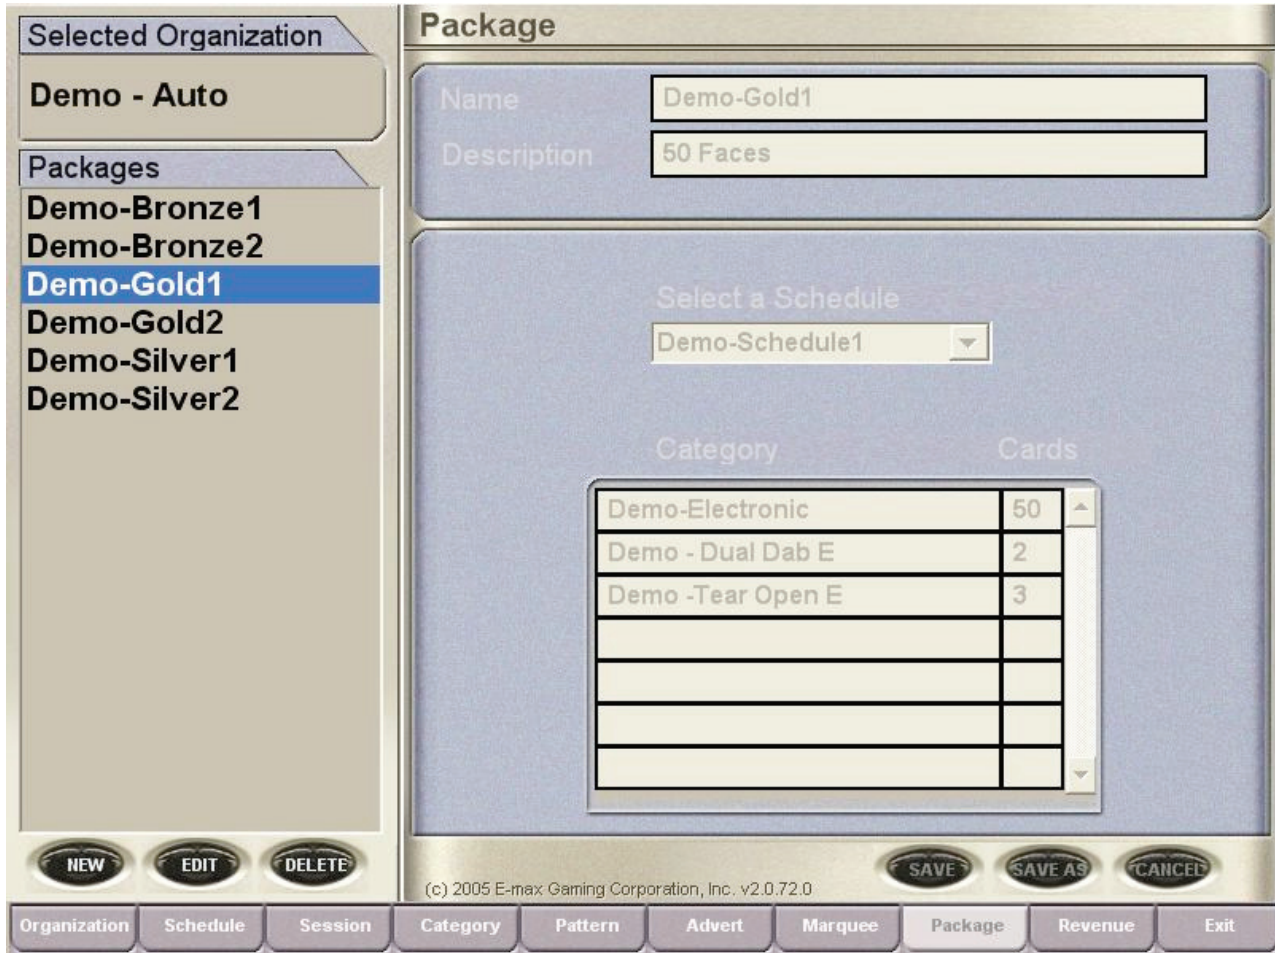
Selected Organization

Demo - Auto

Packages

Demo-Bronze1
Demo-Bronze2
Demo-Gold1
Demo-Gold2
Demo-Silver1
Demo-Silver2

NEW EDIT DELETE

Package

Name Demo-Gold1

Description 50 Faces

Select a Schedule

Demo-Schedule1

| Category | Cards |
|---|---|
| Demo-Electronic | 50 |
| Demo - Dual Dab E | 2 |
| Demo -Tear Open E | 3 |
| | |
| | |
| | |
| | |

SAVE SAVE AS CANCEL

(c) 2005 E-max Gaming Corporation, Inc. v2.0.72.0

Organization Schedule Session Category Pattern Advert Marquee Package Revenue Exit